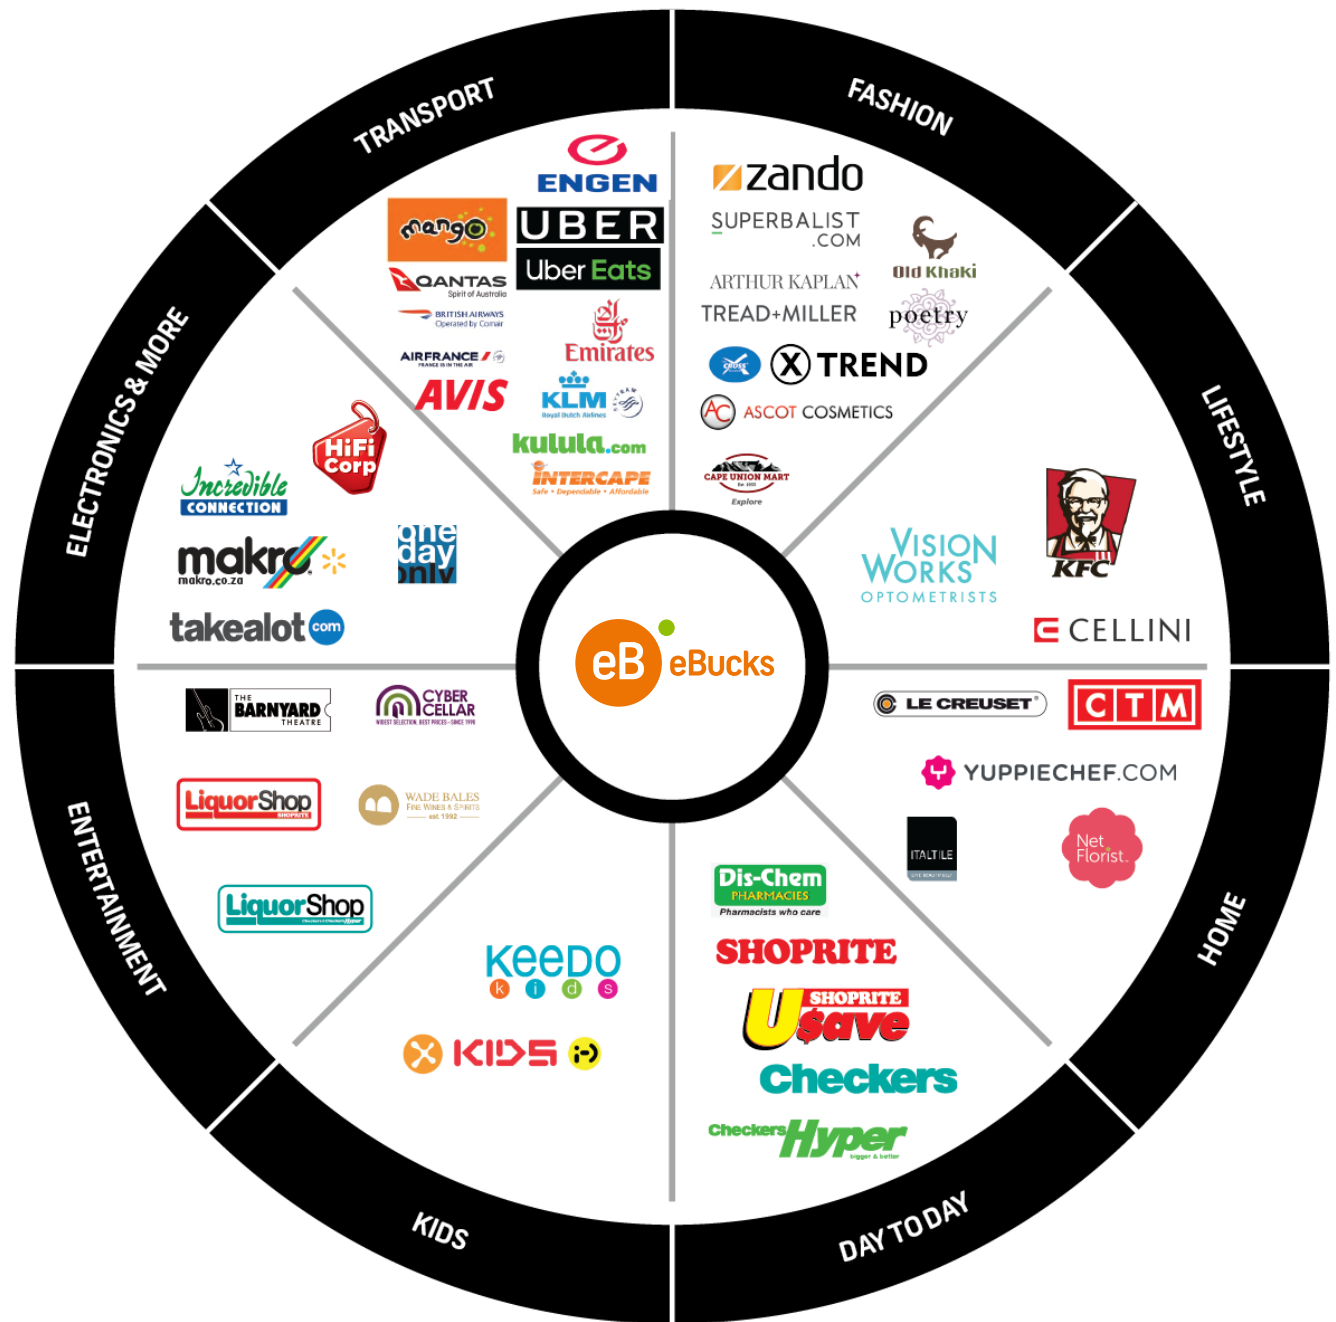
TRANSPORT

FASHION

LIFESTYLE

HOME

DAY TO DAY

KIDS

ENTERTAINMENT

ELECTRONICS & MORE

ENGEN
mango
UBER
Uber Eats
QANTAS
Spirit of Australia
BRITISH AIRWAYS
Operated by Comair
Emirates
AIRFRANCE
AVIS
KLM
Royal Dutch Airlines
kulula.com
INTERCAPE
Safe • Dependable • Affordable

zando
SUPERBALIST .COM
Old Khaki
ARTHUR KAPLAN
TREAD+MILLER
poetry
TREND
ASCOT COSMETICS
CAPE UNION MART
Explore

VISION WORKS
OPTOMETRISTS
KFC
CELLINI

LE CREUSET
CTM
YUPPIECHEF.COM
ITALTILE
Net Florist

Dis-Chem
PHARMACIES
Pharmacists who care
SHOPRITE
SHOPRITE Usave
Checkers
Checkers Hyper
bigger & better

Keedo
k i d s
KIDS

THE BARNYARD THEATRE
CYBER CELLAR
LiquorShop
WADE BALES
FINE WINES & SPIRITS
est 1992
LiquorShop

HiFi Corp
Incredible CONNECTION
makro
makro.co.za
one day only
takealot com

eB eBucks